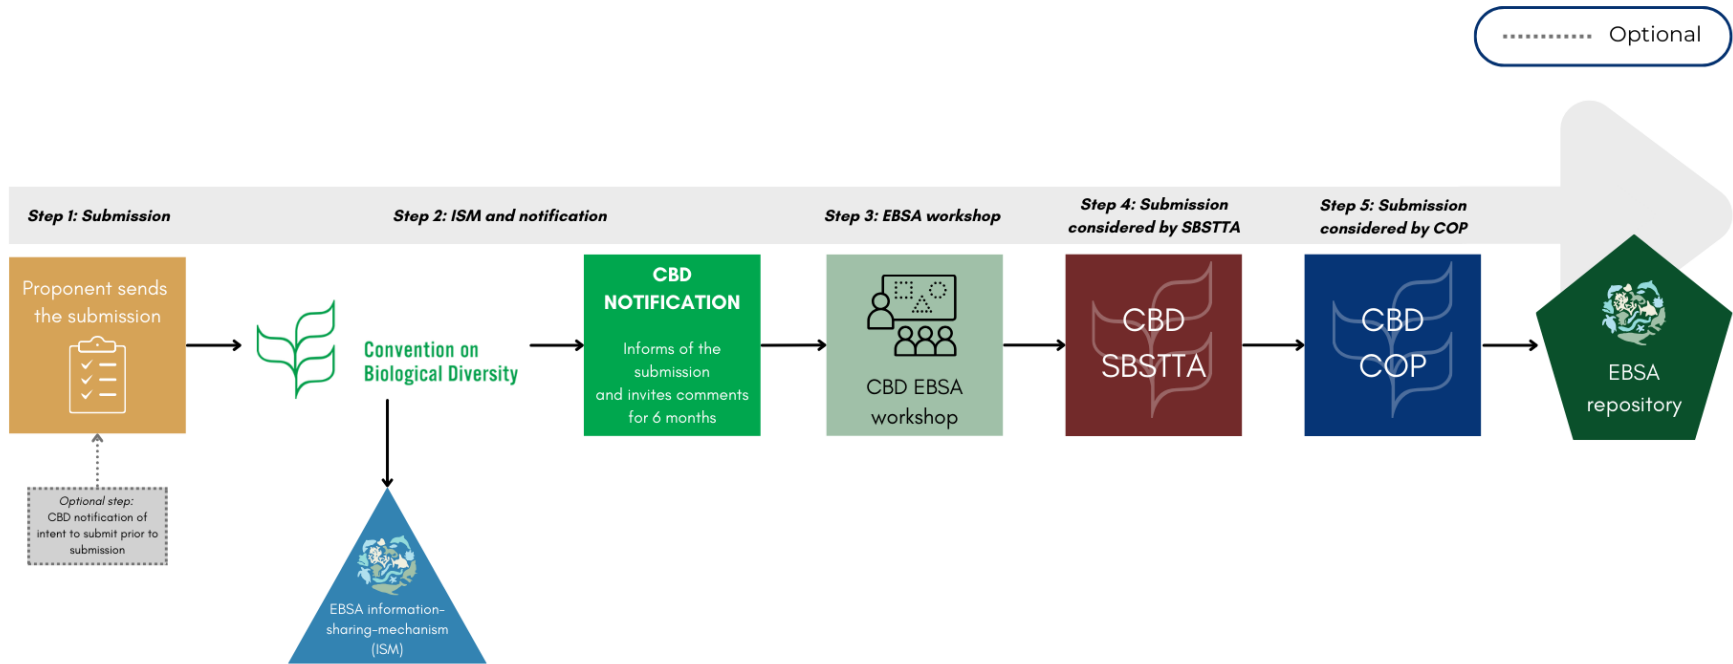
Optional

Step 1: Submission

Step 2: ISM and notification

Step 3: EBSA workshop

Step 4: Submission considered by SBSTTA

Step 5: Submission considered by COP

Proponent sends the submission

Optional step: CBD notification of intent to submit prior to submission

Convention on Biological Diversity

EBSA information-sharing-mechanism (ISM)

CBD NOTIFICATION

Informs of the submission and invites comments for 6 months

CBD EBSA workshop

CBD SBSTTA

CBD COP

EBSA repository